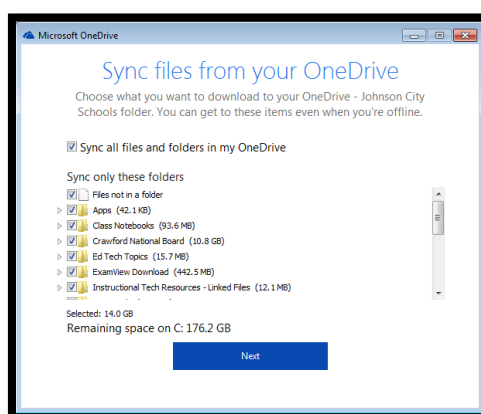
Microsoft OneDrive

Sync files from your OneDrive

Choose what you want to download to your OneDrive - Johnson City Schools folder. You can get to these items even when you're offline.

Sync all files and folders in my OneDrive

Sync only these folders

Files not in a folder

Apps (42.1 KB)

Class Notebooks (93.6 MB)

Crawford National Board (10.8 GB)

Ed Tech Topics (15.7 MB)

ExamView Download (442.5 MB)

Instructional Tech Resources - Linked Files (12.1 MB)

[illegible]

Selected: 14.0 GB

Remaining space on C: 176.2 GB

Next